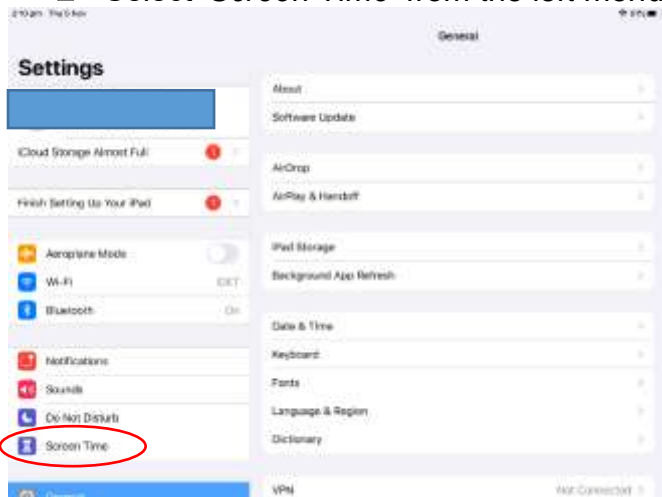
2 Select "Screen Time" from the left menu

2:10 pm Thu 5 Nov

General

Settings

iCloud Storage Almost Full

Finish Setting Up Your iPad

Aeroplane Mode

Wi-Fi

Bluetooth

On

Notifications

Sounds

Do Not Disturb

Screen Time

General

About

Software Update

AirDrop

AirPlay & Handoff

iPad Storage

Background App Refresh

Date & Time

Keyboard

Fonts

Language & Region

Dictionary

VPN

Not Connected